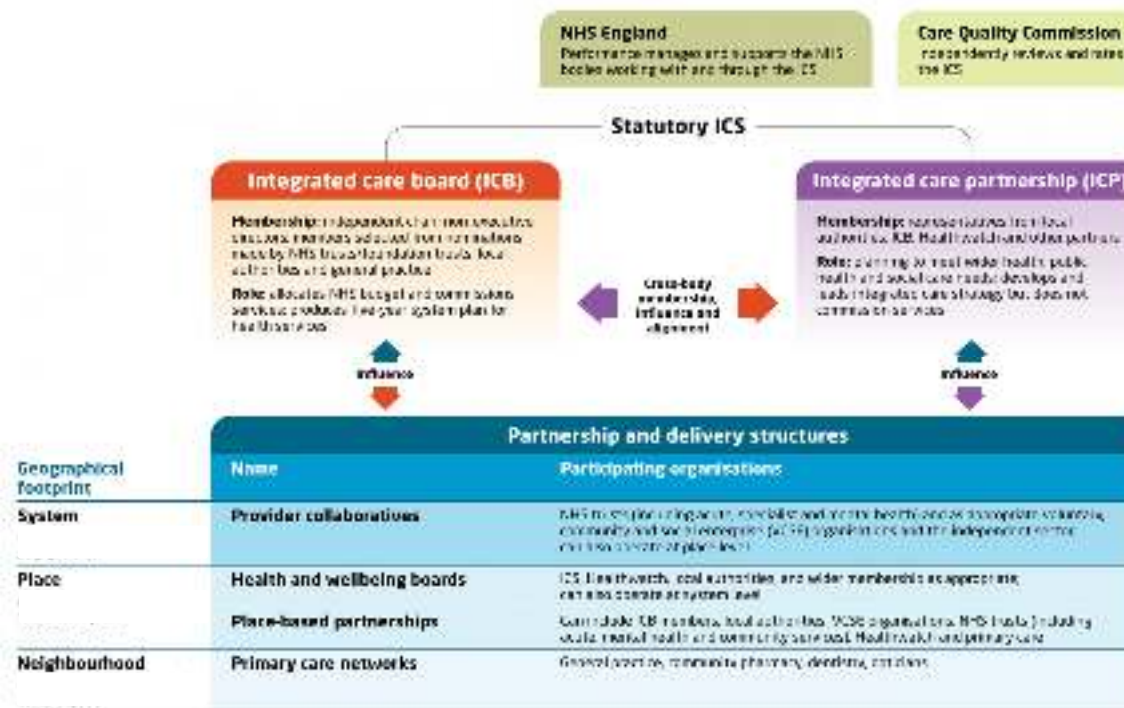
NHS England
Performance manages and supports the NHS bodies working with and through the ICS

Care Quality Commission
Independently reviews and rates the ICS

Statutory ICS

Integrated care board (ICB)

Membership: independent chair, non-executive directors, members selected from nominations made by NHS trusts/foundation trusts, local authorities and general practice

Role: allocates NHS budget and commissions services; produces five-year system plan for health services

Cross-body membership, influence and alignment

Integrated care partnership (ICP)

Membership: representatives from local authorities, ICB, Healthwatch and other partners

Role: planning to meet wider health, public health and social care needs; develops and leads integrated care strategy but does not commission services

Influence

Influence

Partnership and delivery structures

| Geographical footprint | Name | Participating organisations |
|---|---|---|
| System | Provider collaboratives | NHS trusts (including acute, specialist and mental health) and as appropriate voluntary, community and social enterprise (VCSE) organisations and the independent sector; can also operate at place level |
| Place | Health and wellbeing boards | ICS, Healthwatch, local authorities, and wider membership as appropriate; can also operate at system level |
| | Place-based partnerships | Can include ICB members, local authorities, VCSE organisations, NHS trusts (including acute, mental health and community services), Healthwatch and primary care |
| Neighbourhood | Primary care networks | General practice, community pharmacy, dentistry, opticians |